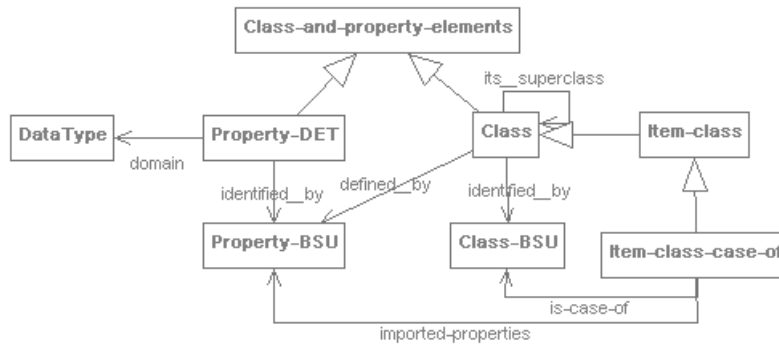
Class-and-property-elements

its__superclass

DataType

Property-DET

Class

Item-class

domain

identified__by

defined__by

identified__by

Property-BSU

Class-BSU

Item-class-case-of

is-case-of

imported-properties